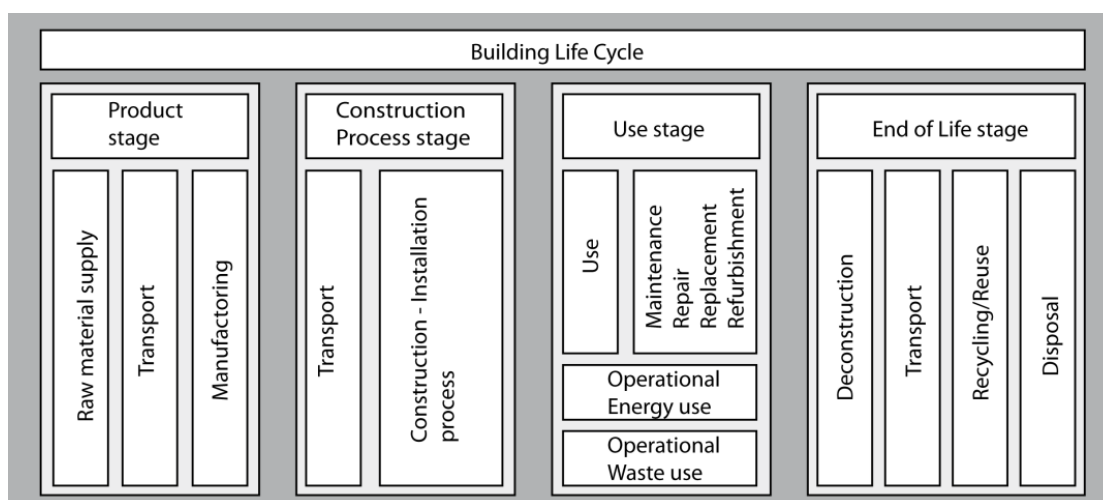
Building Life Cycle

Product stage

Raw material supply

Transport

Manufactoring

Construction Process stage

Transport

Construction - Installation process

Use stage

Use

Maintenance Repair Replacement Refurbishment

Operational Energy use

Operational Waste use

End of Life stage

Deconstruction

Transport

Recycling/Reuse

Disposal